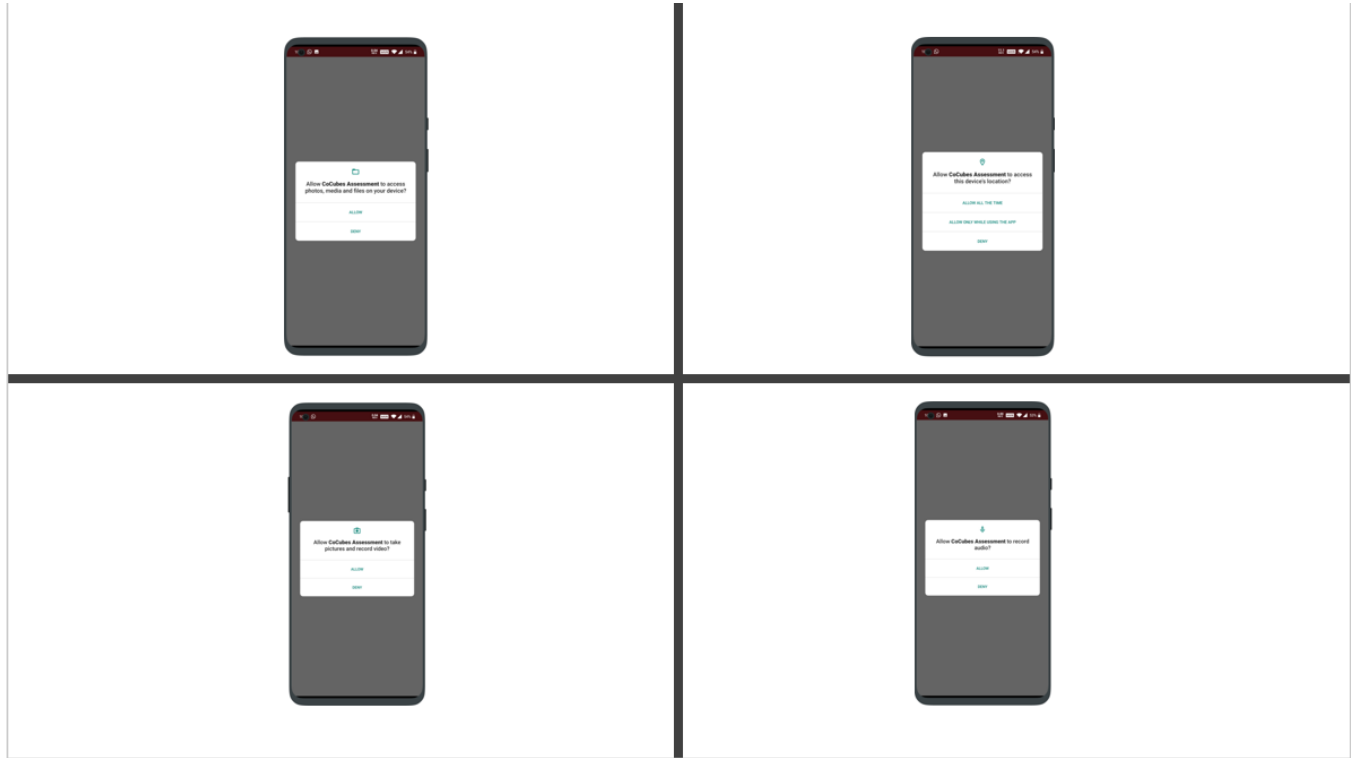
Allow **CoCubes Assessment** to access photos, media and files on your device?

ALLOW

DENY

Allow **CoCubes Assessment** to access this device's location?

ALLOW ALL THE TIME

ALLOW ONLY WHILE USING THE APP

DENY

Allow **CoCubes Assessment** to take pictures and record video?

ALLOW

DENY

Allow **CoCubes Assessment** to record audio?

ALLOW

DENY